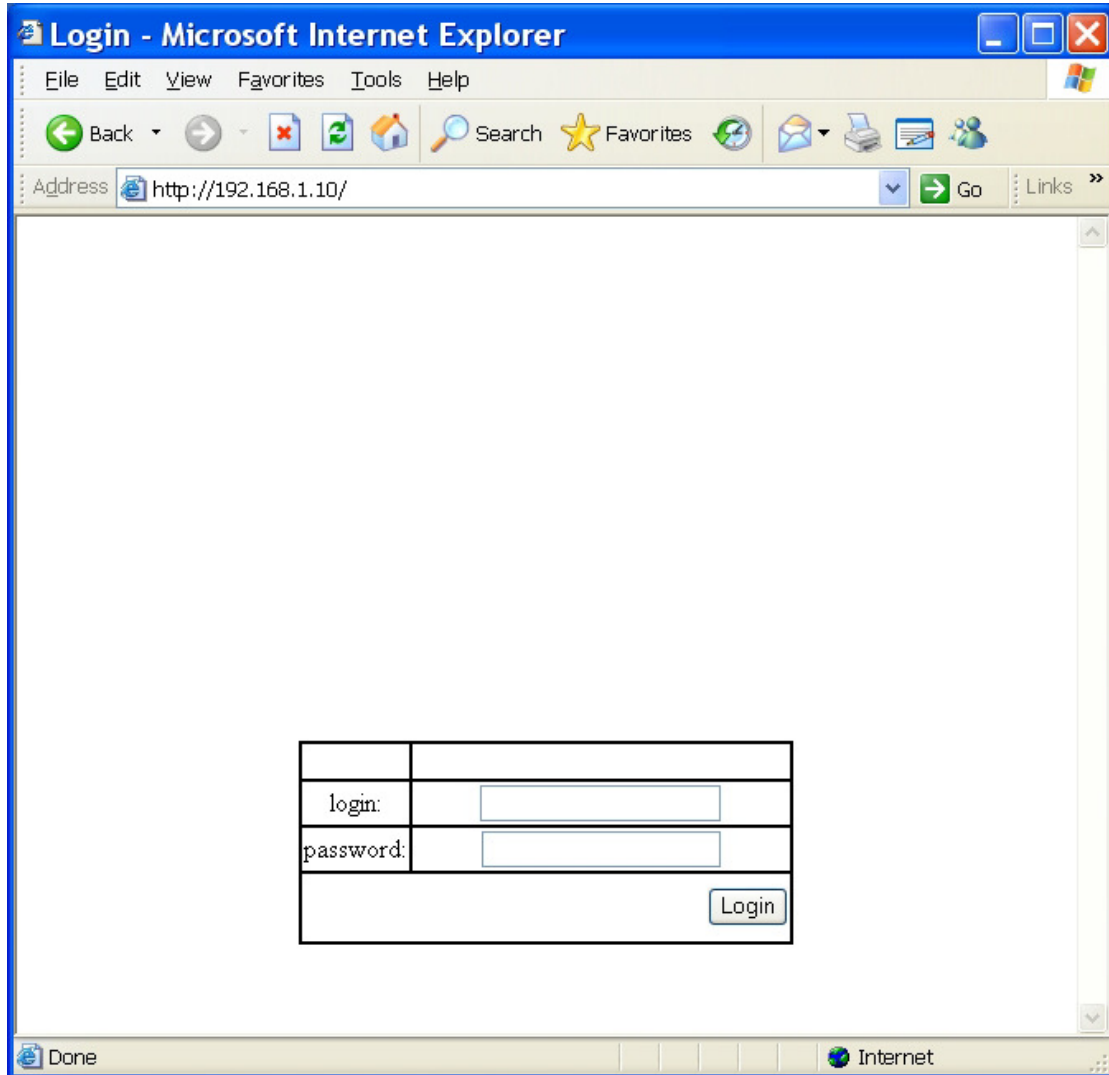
Login - Microsoft Internet Explorer

File Edit View Favorites Tools Help

Back Search Favorites

Address http://192.168.1.10/ Go Links »

| | |
|---|---|
| login: | |
| password: | |
| | Login |

Done Internet